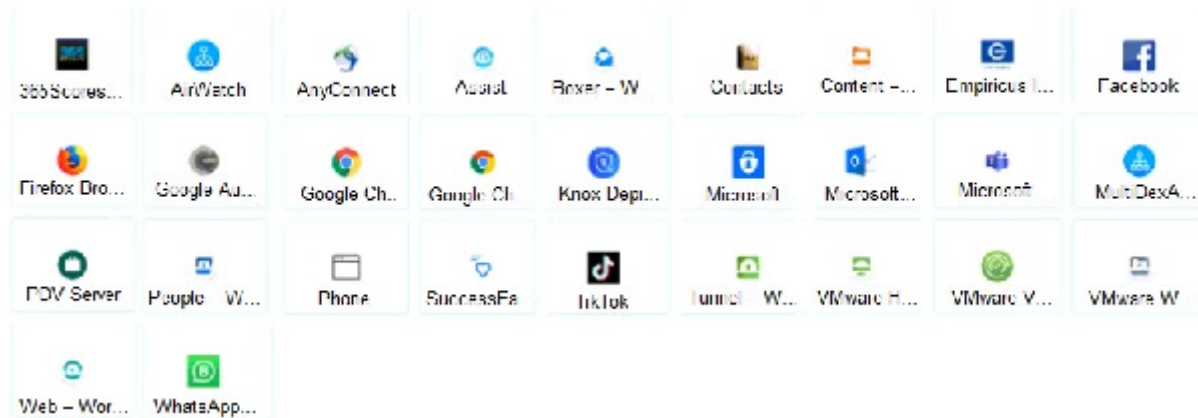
365Scores...
AirWatch
AnyConnect
Assist
Boxer – W...
Contacts
Content –...
Empirious I...
Facebook

Firefox Bro...
Google Au...
Google Ch...
Google Ch
Knox Depl...
Microsoft
Microsoft...
Microsoft
MultiDexA...

PDV Server
People – W...
Phone
SuccessFa
TikTok
Tunnel – W...
VMware H...
VMware V...
VMware W

Web – Wor...
WhatsApp...